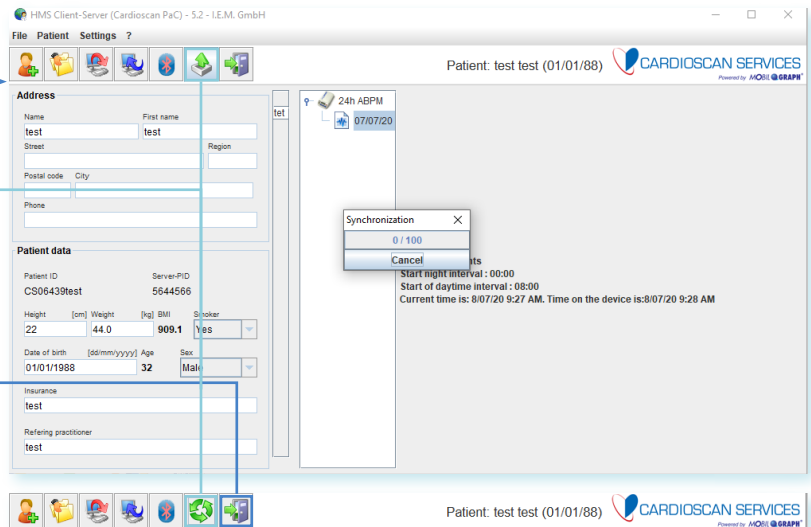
HMS Client-Server (Cardioscan PaC) - 5.2 - I.E.M. GmbH

File Patient Settings ?

Patient: test test (01/01/88)

CARDIOSCAN SERVICES
Powered by MOBIL-O-GRAPH

Address

Name
test

First name
test

Street

Region

Postal code

City

Phone

Patient data

Patient ID
CS06439test

Server-PID
5644566

Height [cm]
22

Weight [kg]
44.0

BMI
909.1

Smoker
Yes

Date of birth [dd/mm/yyyy]
01/01/1988

Age
32

Sex
Male

Insurance
test

Refering practitioner
test

tet

24h ABPM

07/07/20

Synchronization

0 / 100

Cancel

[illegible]nts
Start night interval : 00:00
Start of daytime interval : 08:00
Current time is: 8/07/20 9:27 AM. Time on the device is:8/07/20 9:28 AM

Patient: test test (01/01/88)

CARDIOSCAN SERVICES
Powered by MOBIL-O-GRAPH